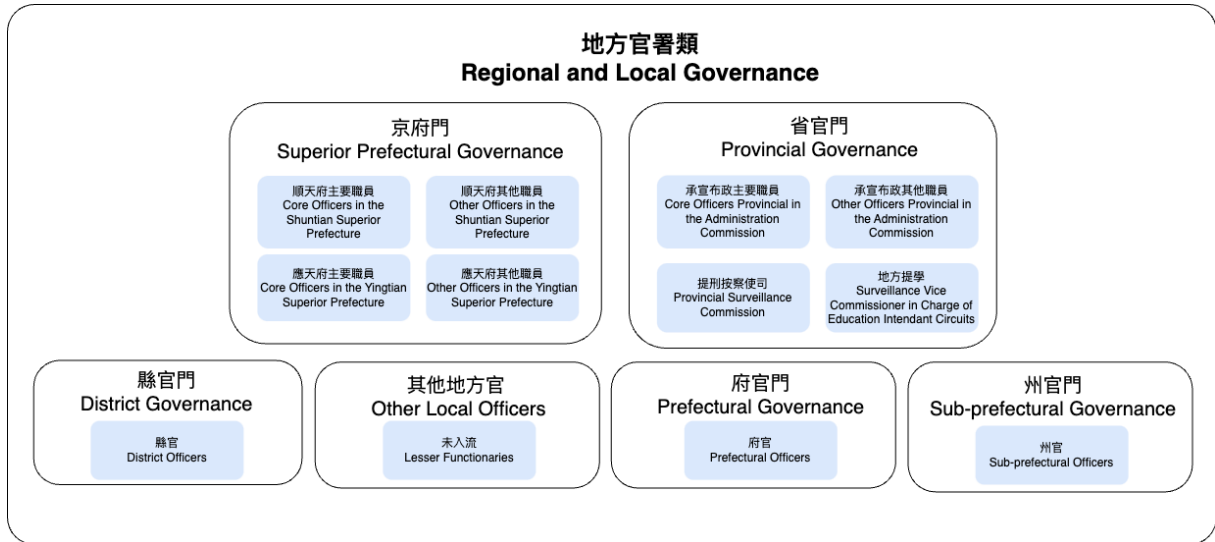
地方官署類
Regional and Local Governance

京府門
Superior Prefectural Governance

順天府主要職員
Core Officers in the Shuntian Superior Prefecture

順天府其他職員
Other Officers in the Shuntian Superior Prefecture

應天府主要職員
Core Officers in the Yingtian Superior Prefecture

應天府其他職員
Other Officers in the Yingtian Superior Prefecture

省官門
Provincial Governance

承宣布政主要職員
Core Officers Provincial in the Administration Commission

承宣布政其他職員
Other Officers Provincial in the Administration Commission

提刑按察使司
Provincial Surveillance Commission

地方提學
Surveillance Vice Commissioner in Charge of Education Intendant Circuits

縣官門
District Governance

縣官
District Officers

其他地方官
Other Local Officers

未入流
Lesser Functionaries

府官門
Prefectural Governance

府官
Prefectural Officers

州官門
Sub-prefectural Governance

州官
Sub-prefectural Officers